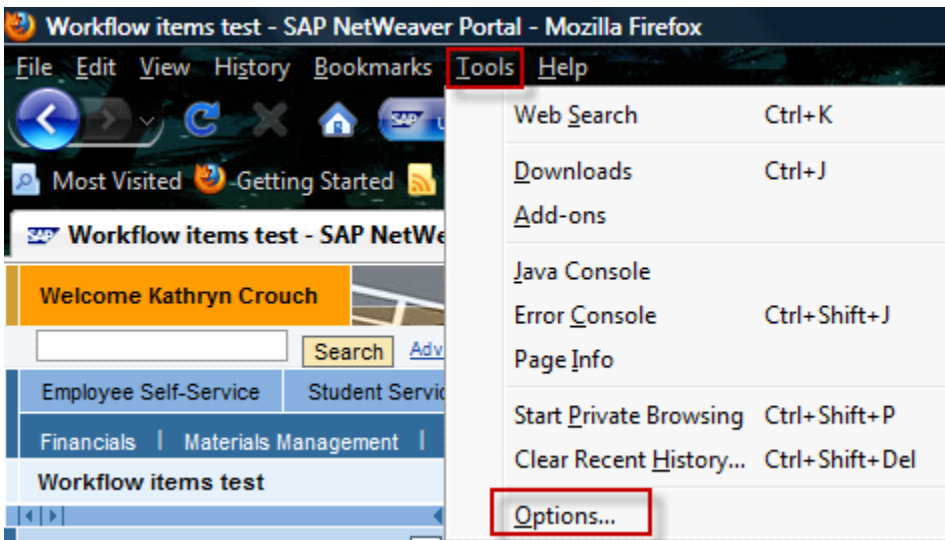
Workflow items test - SAP NetWeaver Portal - Mozilla Firefox

File Edit View History Bookmarks Tools Help

Most Visited Getting Started

Workflow items test - SAP NetWe

Welcome Kathryn Crouch

Search Adv

Employee Self-Service Student Servic

Financials | Materials Management |

Workflow items test

Web Search Ctrl+K

Downloads Ctrl+J

Add-ons

Java Console

Error Console Ctrl+Shift+J

Page Info

Start Private Browsing Ctrl+Shift+P

Clear Recent History... Ctrl+Shift+Del

Options...